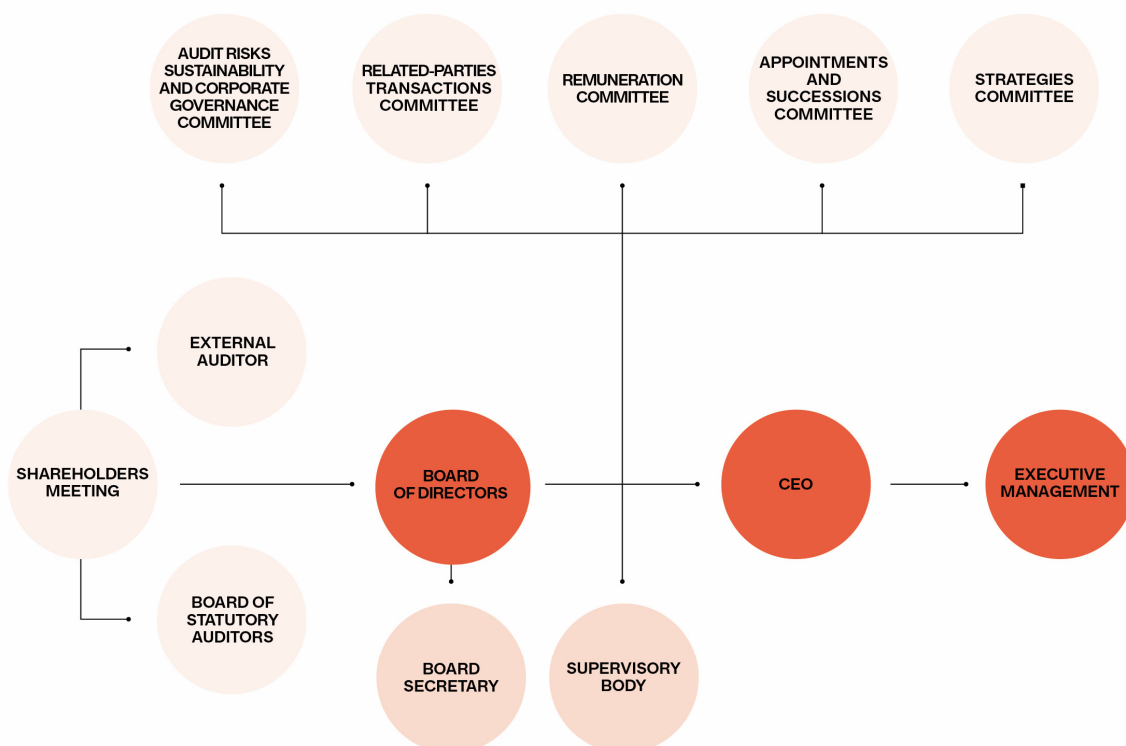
AUDIT RISKS SUSTAINABILITY AND CORPORATE GOVERNANCE COMMITTEE

RELATED-PARTIES TRANSACTIONS COMMITTEE

REMUNERATION COMMITTEE

APPOINTMENTS AND SUCCESSIONS COMMITTEE

STRATEGIES COMMITTEE

EXTERNAL AUDITOR

SHAREHOLDERS MEETING

BOARD OF DIRECTORS

CEO

EXECUTIVE MANAGEMENT

BOARD OF STATUTORY AUDITORS

BOARD SECRETARY

SUPERVISORY BODY